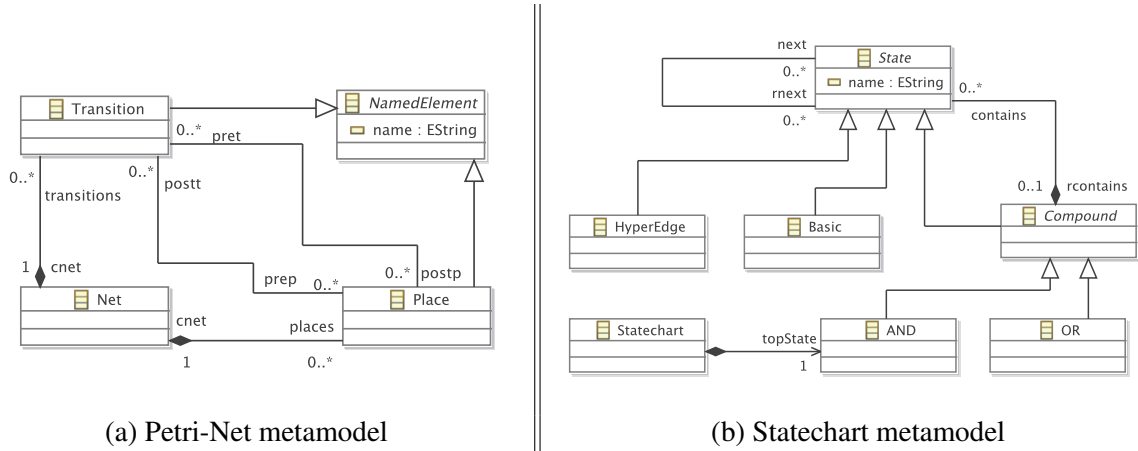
Transition

NamedElement

name : EString

0..*

pret

0..*

0..*

postt

transitions

1

cnet

prep

0..*

0..*

postp

Net

Place

cnet

places

1

0..*

(a) Petri-Net metamodel

next

State

0..*

name : EString

0..*

rnext

0..*

contains

0..1

rcontains

HyperEdge

Basic

Compound

Statechart

topState

AND

OR

1

(b) Statechart metamodel